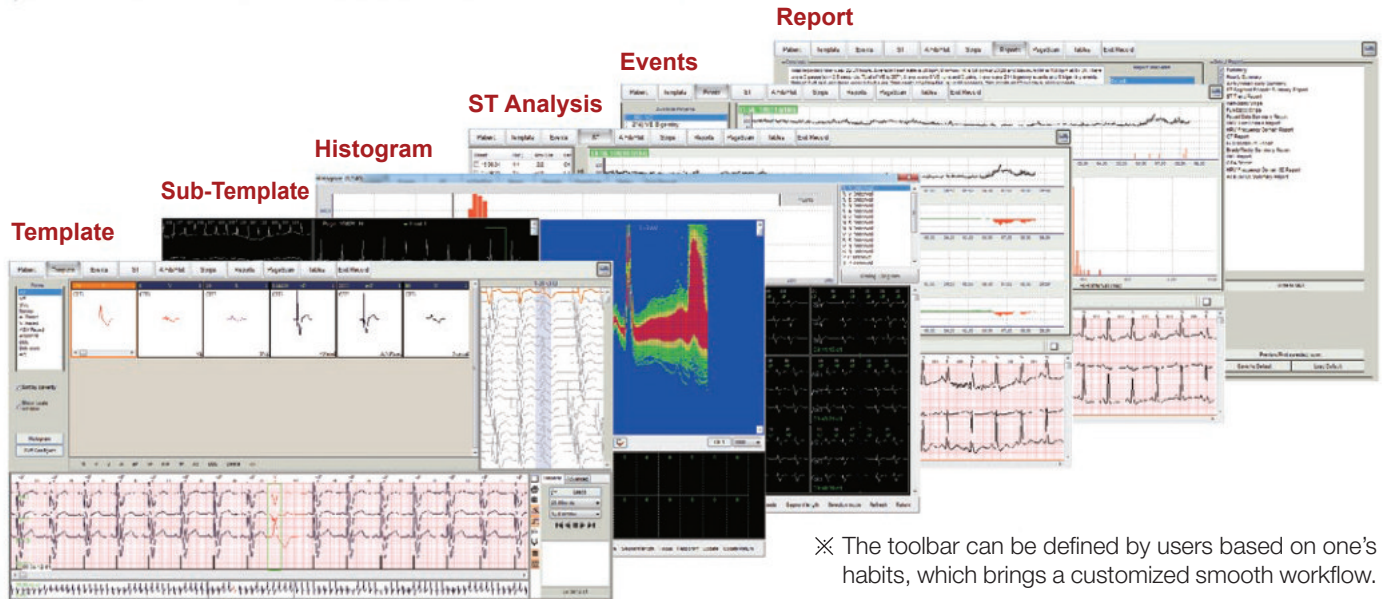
Report

Events

ST Analysis

Histogram

Sub-Template

Template

Patient | Template | Events | ST | AF/AFL | Strips | Records | MegaScan | Tables | Edit Record

※ The toolbar can be defined by users based on one's habits, which brings a customized smooth workflow.